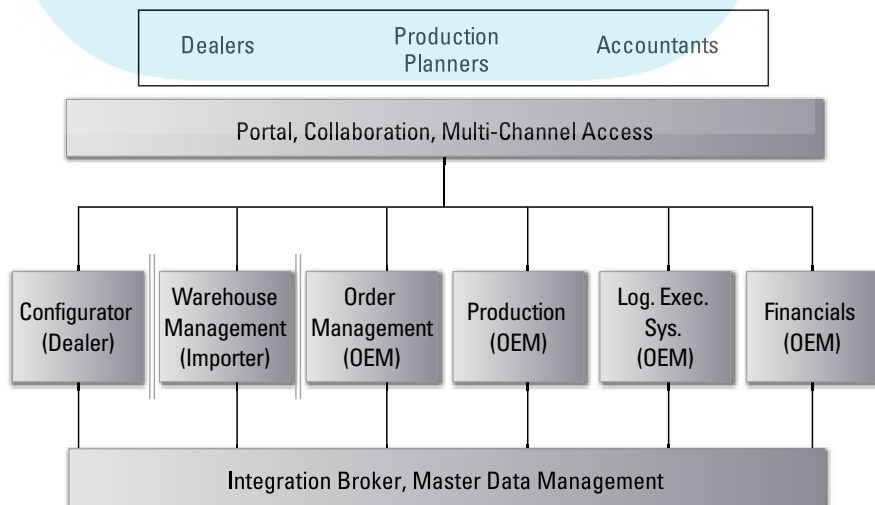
Dealers

Production Planners

Accountants

Portal, Collaboration, Multi-Channel Access

Configurator (Dealer)

Warehouse Management (Importer)

Order Management (OEM)

Production (OEM)

Log. Exec. Sys. (OEM)

Financials (OEM)

Integration Broker, Master Data Management